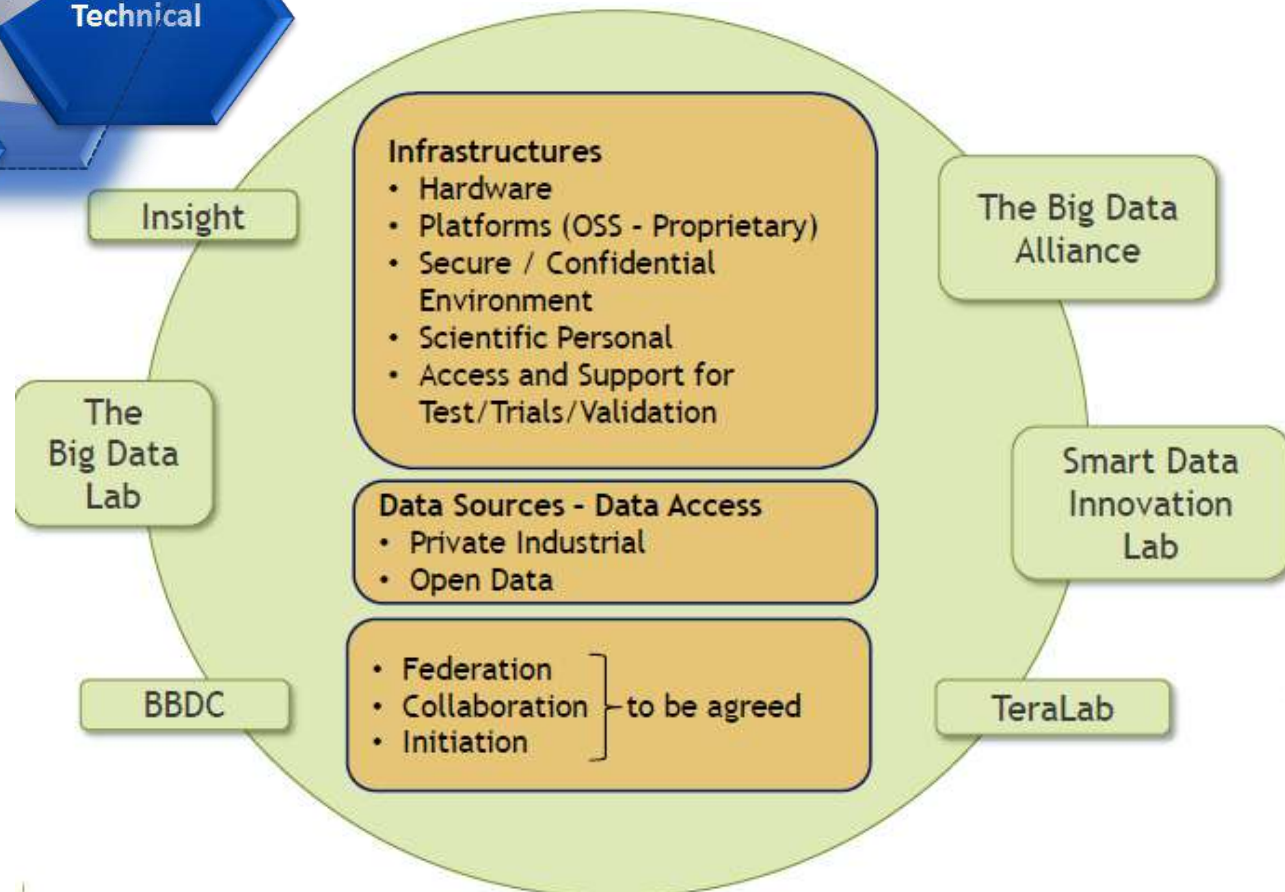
Technical

Insight

The Big Data Alliance

Infrastructures
- Hardware
- Platforms (OSS - Proprietary)
- Secure / Confidential Environment
- Scientific Personal
- Access and Support for Test/Trials/Validation

The Big Data Lab

Data Sources - Data Access
- Private Industrial
- Open Data

Smart Data Innovation Lab

- Federation
- Collaboration
- Initiation

to be agreed

BBDC

TeraLab